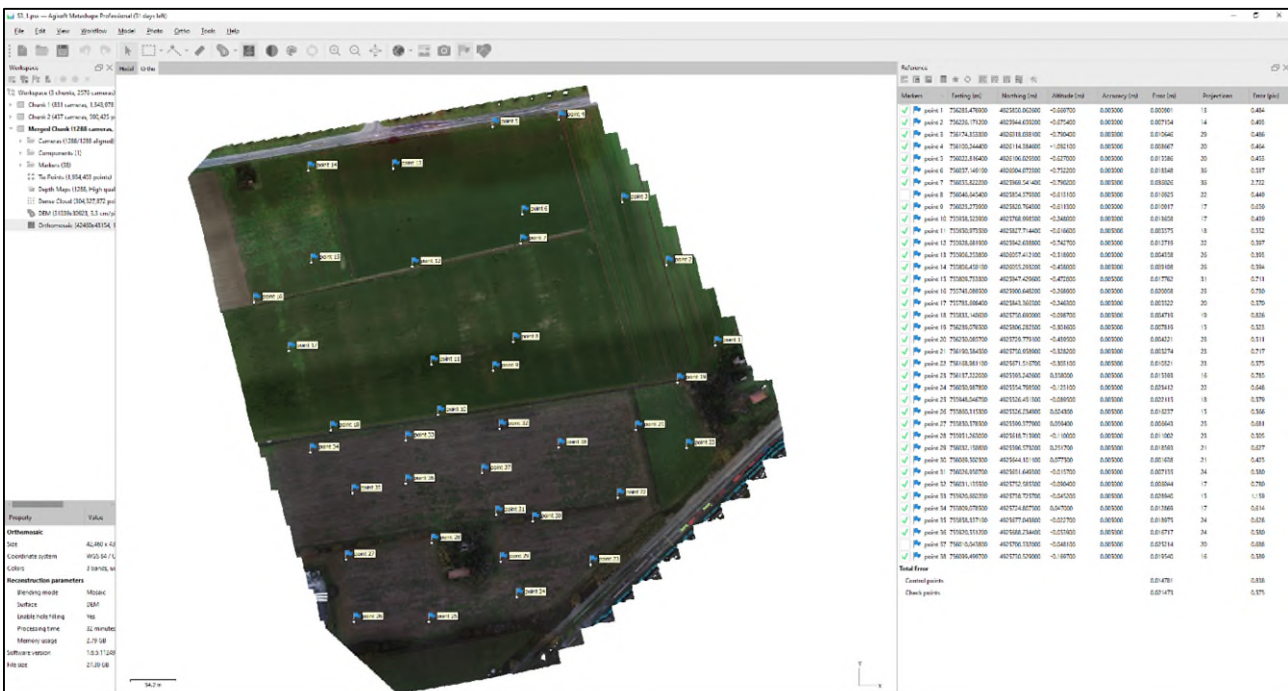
ST_1.psx — Agisoft Metashape Professional (31 days left)

File Edit View Workflow Model Photo Ortho Tools Help

Workspace

Workspace (3 chunks, 2570 cameras)
Chunk 1 (831 cameras, 3,543,978
Chunk 2 (437 cameras, 350,435 p
Merged Chunk (1288 cameras,
Cameras (1288/1288 aligned)
Components (1)
Markers (38)
Tie Points (1,854,403 points)
Depth Maps (1288, High qual
Dense Cloud (504,527,872 pi
DEM (51039x30928, 5.3 cm/pi
Orthomosaic (42480x43154,

Model Ortho

point 1 point 9 point 14 point 15 point 5 point 3 point 7 point 13 point 12 point 2 point 16 point 8 point 1 point 17 point 11 point 9 point 19 point 10 point 18 point 22 point 32 point 33 point 30 point 34 point 23 point 37 point 31 point 36 point 22 point 21 point 38 point 28 point 27 point 29 point 35 point 24 point 26 point 25

54.2 m

Property | Value
Orthomosaic
Size | 42,480 x 43
Coordinate system | WGS 84 / U
Colors | 3 bands, ui
Reconstruction parameters
Blending mode | Mosaic
Surface | DEM
Enable hole filling | Yes
Processing time | 32 minutes
Memory usage | 2.79 GB
Software version | 1.6.3.11249
File size | 21.09 GB

Reference

| Markers | Easting (m) | Northing (m) | Altitude (m) | Accuracy (m) | Error (m) | Projections | Error (pix) |
|---|---|---|---|---|---|---|---|
| point 1 | 736283.476800 | 4925850.062000 | -0.059700 | 0.005000 | 0.000001 | 13 | 0.484 |
| point 2 | 736230.175200 | 4925944.035200 | -0.075400 | 0.005000 | 0.007034 | 14 | 0.493 |
| point 3 | 736174.353800 | 4926018.058100 | -0.790400 | 0.005000 | 0.010640 | 29 | 0.466 |
| point 4 | 736105.244400 | 4926114.584600 | -1.092100 | 0.005000 | 0.008607 | 30 | 0.464 |
| point 5 | 736022.816400 | 4926106.029100 | -0.627000 | 0.005000 | 0.013586 | 30 | 0.453 |
| point 6 | 736057.148100 | 4926004.072500 | -0.752200 | 0.005000 | 0.018348 | 35 | 0.337 |
| point 7 | 736035.822200 | 4925968.541400 | -0.790200 | 0.005000 | 0.030026 | 35 | 2.722 |
| point 8 | 736046.045400 | 4925854.579300 | -0.610100 | 0.005000 | 0.010825 | 22 | 0.449 |
| point 9 | 736025.273900 | 4925820.764500 | -0.613300 | 0.005000 | 0.010917 | 17 | 0.659 |
| point 10 | 735938.323900 | 4925768.095300 | -0.348000 | 0.005000 | 0.016658 | 17 | 0.409 |
| point 11 | 735930.975300 | 4925827.714400 | -0.616000 | 0.005000 | 0.003575 | 18 | 0.352 |
| point 12 | 735826.081900 | 4925942.638800 | -0.742700 | 0.005000 | 0.012715 | 22 | 0.387 |
| point 13 | 735806.253800 | 4926057.412100 | -0.318000 | 0.005000 | 0.004558 | 26 | 0.395 |
| point 14 | 735856.418100 | 4926055.298200 | -0.458000 | 0.005000 | 0.005108 | 25 | 0.384 |
| point 15 | 735805.733800 | 4925847.425600 | -0.472000 | 0.005000 | 0.017762 | 31 | 0.711 |
| point 16 | 735745.088300 | 4925800.648200 | -0.368000 | 0.005000 | 0.020008 | 23 | 0.750 |
| point 17 | 735785.986400 | 4925843.360300 | -0.346300 | 0.005000 | 0.015322 | 20 | 0.370 |
| point 18 | 735833.140600 | 4925750.693900 | -0.098700 | 0.005000 | 0.004710 | 19 | 0.826 |
| point 19 | 736236.076300 | 4925806.282500 | -0.304600 | 0.005000 | 0.017810 | 13 | 0.323 |
| point 20 | 736250.085700 | 4925720.779100 | -0.459300 | 0.005000 | 0.004231 | 23 | 0.311 |
| point 21 | 736190.584300 | 4925710.958600 | -0.328200 | 0.005000 | 0.015274 | 25 | 0.717 |
| point 22 | 736108.561100 | 4925671.510700 | -0.305100 | 0.005000 | 0.010521 | 25 | 0.575 |
| point 23 | 736137.332000 | 4925583.245600 | 0.338000 | 0.005000 | 0.013585 | 16 | 0.785 |
| point 24 | 736050.987800 | 4925554.788300 | -0.125100 | 0.005000 | 0.025412 | 22 | 0.648 |
| point 25 | 735848.046700 | 4925526.451300 | -0.086500 | 0.005000 | 0.022113 | 18 | 0.379 |
| point 26 | 735880.515300 | 4925526.234800 | 0.024800 | 0.005000 | 0.016237 | 13 | 0.366 |
| point 27 | 735830.378300 | 4925590.377900 | 0.059400 | 0.005000 | 0.006645 | 23 | 0.881 |
| point 28 | 735951.260000 | 4925616.713000 | -0.110000 | 0.005000 | 0.011002 | 23 | 0.305 |
| point 29 | 736032.158800 | 4925596.575200 | 0.251700 | 0.005000 | 0.018503 | 21 | 0.627 |
| point 30 | 736068.502900 | 4925644.821100 | 0.077300 | 0.005000 | 0.011658 | 21 | 0.425 |
| point 31 | 736036.510700 | 4925651.649500 | -0.015700 | 0.005000 | 0.007733 | 34 | 0.380 |
| point 32 | 736031.155500 | 4925712.583300 | -0.090400 | 0.005000 | 0.005044 | 17 | 0.780 |
| point 33 | 735926.802300 | 4925718.725700 | -0.045200 | 0.005000 | 0.020845 | 15 | 1.159 |
| point 34 | 735880.078300 | 4925724.807000 | 0.047000 | 0.005000 | 0.013569 | 17 | 0.614 |
| point 35 | 735858.337100 | 4925677.045000 | -0.023700 | 0.005000 | 0.016971 | 24 | 0.626 |
| point 36 | 735920.514200 | 4925668.234400 | -0.033800 | 0.005000 | 0.010717 | 34 | 0.580 |
| point 37 | 735975.047800 | 4925700.733900 | -0.048100 | 0.005000 | 0.025314 | 30 | 0.686 |
| point 38 | 736088.496700 | 4925750.529600 | -0.169700 | 0.005000 | 0.019540 | 16 | 0.389 |
| Total Error | | | | | | | |
| Control points | | | | | 0.014781 | | 0.838 |
| Check points | | | | | 0.021475 | | 0.575 |